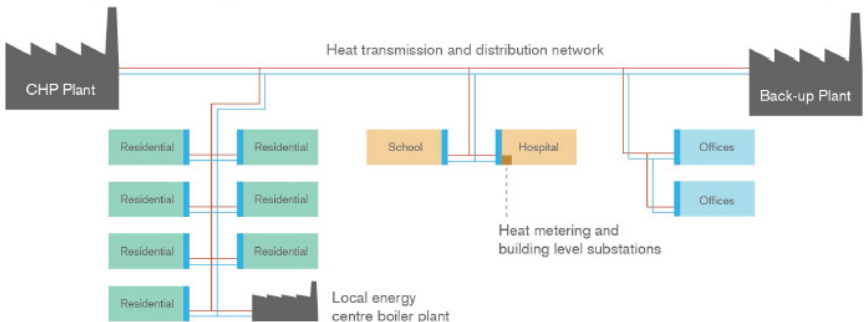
Heat transmission and distribution network

CHP Plant

Back-up Plant

Residential

Residential

Residential

Residential

Residential

Residential

Residential

School

Hospital

Offices

Offices

Heat metering and building level substations

Local energy centre boiler plant